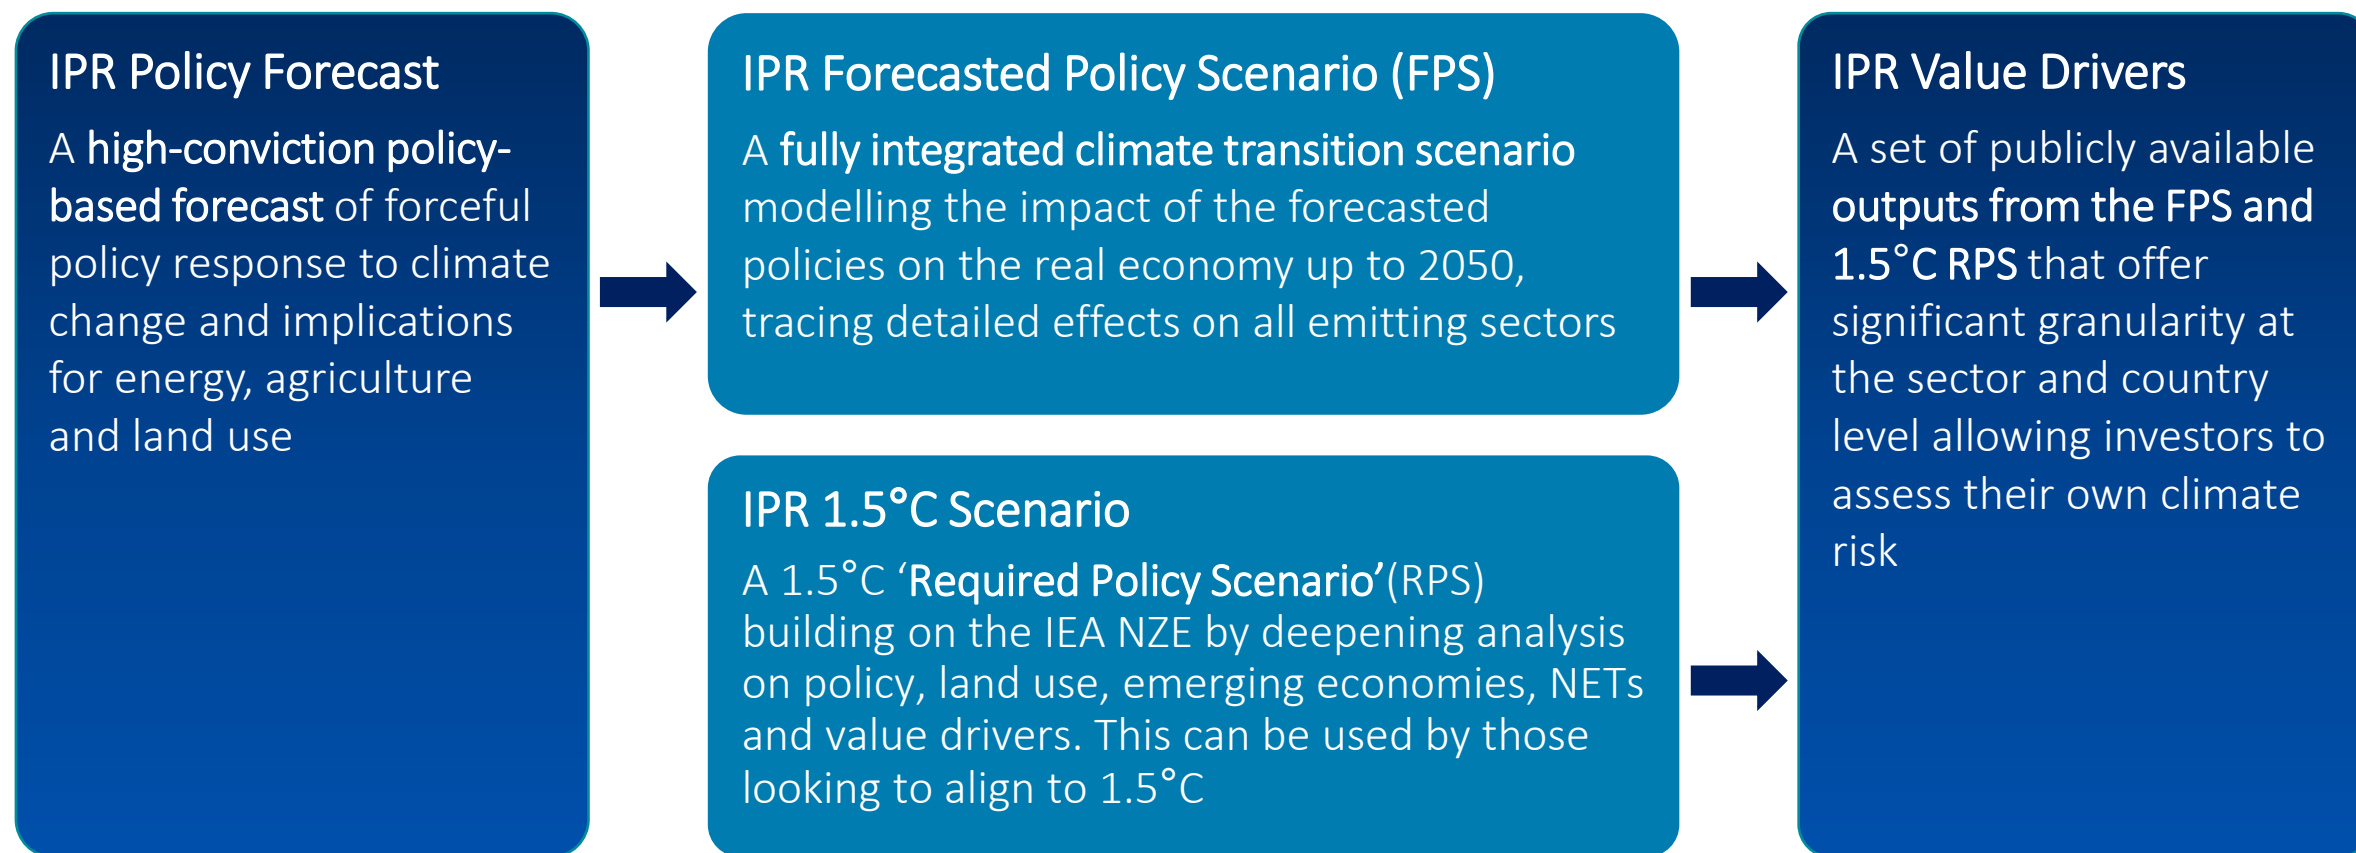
IPR Policy Forecast

A high-conviction policy-based forecast of forceful policy response to climate change and implications for energy, agriculture and land use

IPR Forecasted Policy Scenario (FPS)

A fully integrated climate transition scenario modelling the impact of the forecasted policies on the real economy up to 2050, tracing detailed effects on all emitting sectors

IPR 1.5°C Scenario

A 1.5°C 'Required Policy Scenario'(RPS) building on the IEA NZE by deepening analysis on policy, land use, emerging economies, NETs and value drivers. This can be used by those looking to align to 1.5°C

IPR Value Drivers

A set of publicly available outputs from the FPS and 1.5°C RPS that offer significant granularity at the sector and country level allowing investors to assess their own climate risk